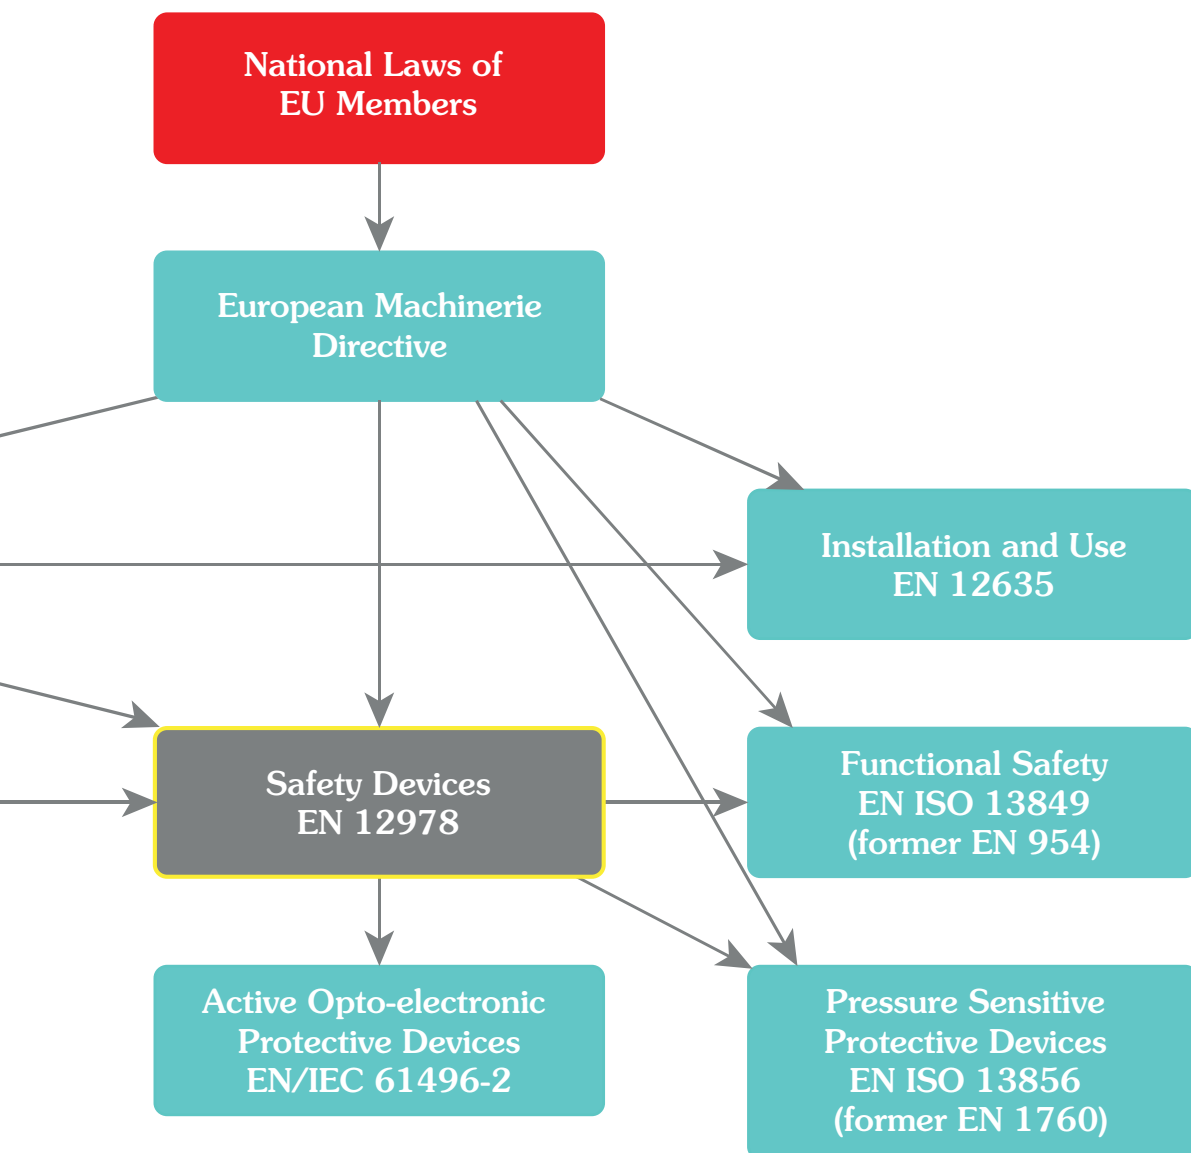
National Laws of EU Members

European Machinerie Directive

Installation and Use
EN 12635

Safety Devices
EN 12978

Functional Safety
EN ISO 13849
(former EN 954)

Active Opto-electronic Protective Devices
EN/IEC 61496-2

Pressure Sensitive Protective Devices
EN ISO 13856
(former EN 1760)